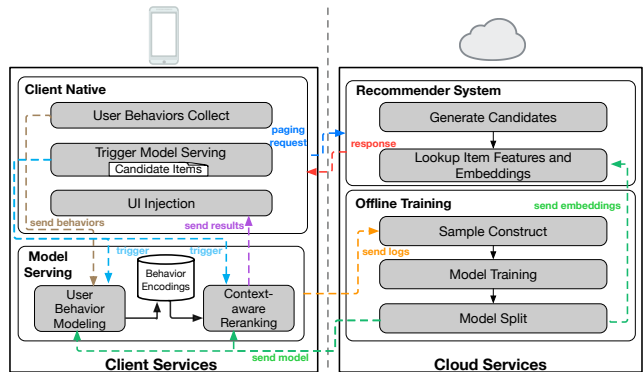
Client Native

User Behaviors Collect

Trigger Model Serving

Candidate Items

UI Injection

paging request

response

send behaviors

send results

trigger

trigger

Model Serving

Behavior Encodings

User Behavior Modeling

Context-aware Reranking

send model

Client Services

Recommender System

Generate Candidates

Lookup Item Features and Embeddings

Offline Training

send embeddings

send logs

Sample Construct

Model Training

Model Split

Cloud Services